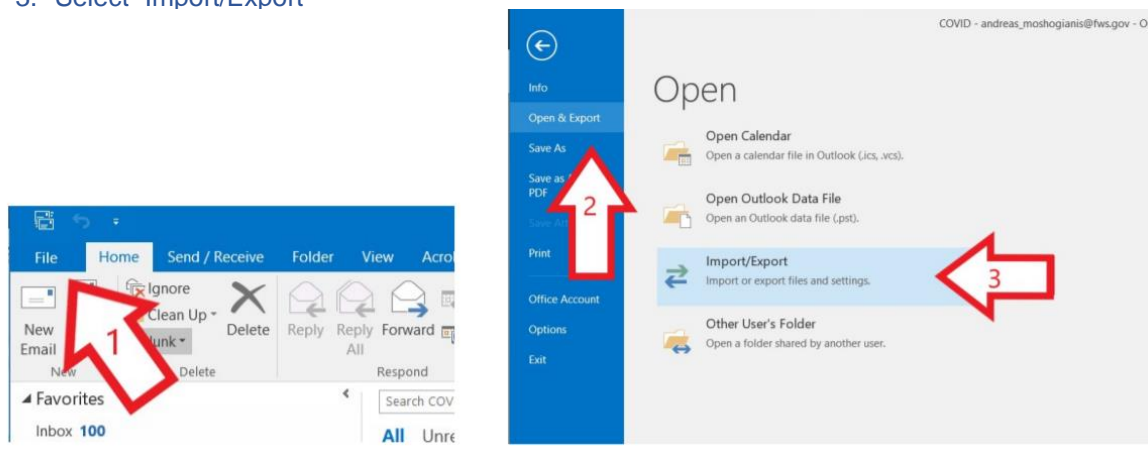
3. Select "Import/Export"

File Home Send / Receive Folder View Acro

New Email

Ignore
Clean Up
Junk
Delete

Delete

Reply Reply All Forward

New Delete Respond

1

Favorites

Inbox 100

Search COV

All Unre

COVID - andreas_moshogianis@fws.gov - O

Info
Open & Export
Save As
Save as PDF
Save As
Print
Office Account
Options
Exit

2

Open

Open Calendar
Open a calendar file in Outlook (.ics, .vcs).

Open Outlook Data File
Open an Outlook data file (.pst).

Import/Export
Import or export files and settings.

3

Other User's Folder
Open a folder shared by another user.